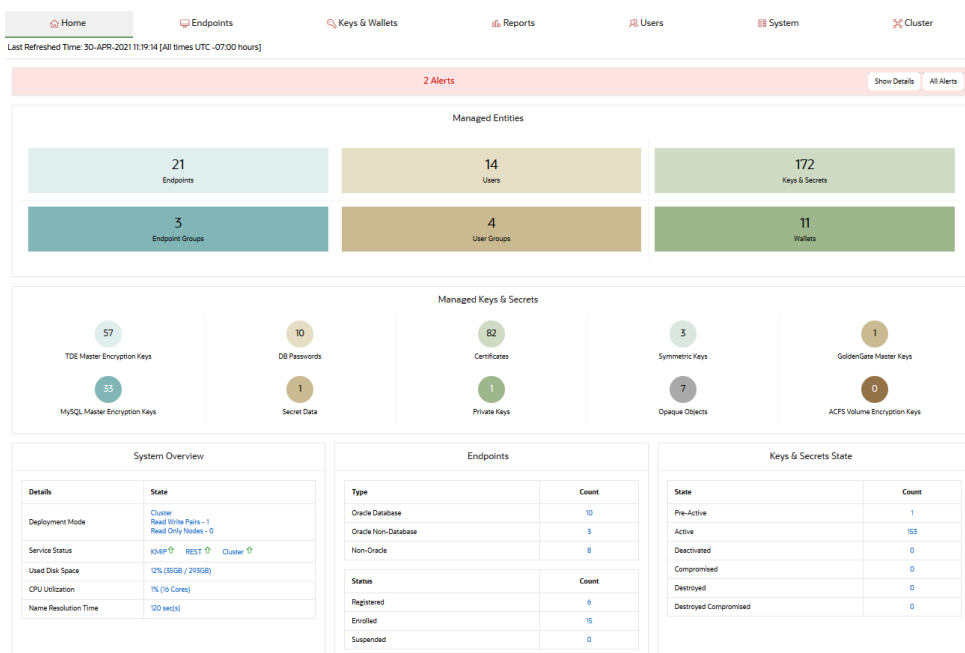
Home Endpoints Keys & Wallets Reports Users System Cluster

Last Refreshed Time: 30-APR-2021 11:19:14 [All times UTC -07:00 hours]

2 Alerts

Show Details All Alerts

Managed Entities

21
Endpoints

14
Users

172
Keys & Secrets

3
Endpoint Groups

4
User Groups

11
Wallets

Managed Keys & Secrets

57
TDE Master Encryption Keys

10
DB Passwords

82
Certificates

3
Symmetric Keys

1
GoldenGate Master Keys

33
MySQL Master Encryption Keys

1
Secret Data

1
Private Keys

7
Opaque Objects

0
ACFS Volume Encryption Keys

System Overview

| Details | State |
|---|---|
| Deployment Mode | Cluster<br>Read Write Pairs - 1<br>Read Only Nodes - 0 |
| Service Status | KMIP REST Cluster |
| Used Disk Space | 12% (35GB / 293GB) |
| CPU Utilization | 1% (16 Cores) |
| Name Resolution Time | 120 sec(s) |

Endpoints

| Type | Count |
|---|---|
| Oracle Database | 10 |
| Oracle Non-Database | 3 |
| Non-Oracle | 8 |

| Status | Count |
|---|---|
| Registered | 6 |
| Enrolled | 15 |
| Suspended | 0 |

Keys & Secrets State

| State | Count |
|---|---|
| Pre-Active | 1 |
| Active | 153 |
| Deactivated | 0 |
| Compromised | 0 |
| Destroyed | 0 |
| Destroyed Compromised | 0 |